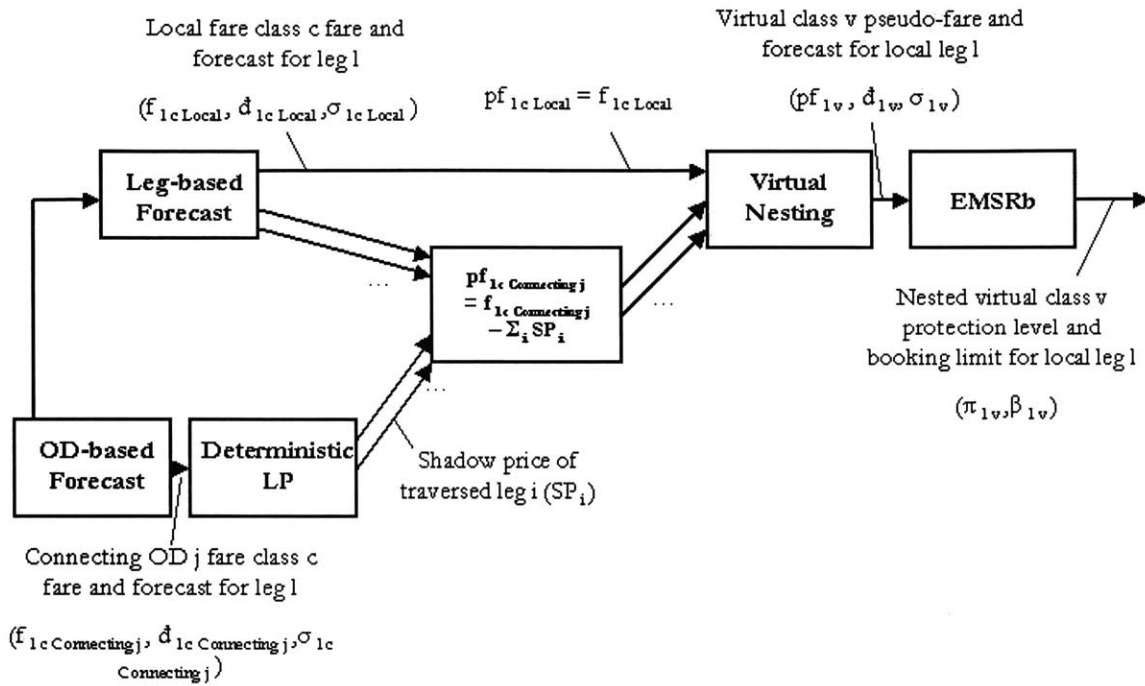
Local fare class c fare and forecast for leg l

$(f_{1c\,Local}, \bar{d}_{1c\,Local}, \sigma_{1c\,Local})$

$pf_{1c\,Local} = f_{1c\,Local}$

Virtual class v pseudo-fare and forecast for local leg l

$(pf_{1v}, \bar{d}_{1v}, \sigma_{1v})$

Leg-based Forecast

Virtual Nesting

EMSRb

...

$pf_{1c\,Connecting\,j} = f_{1c\,Connecting\,j} - \Sigma_i SP_i$

...

Nested virtual class v protection level and booking limit for local leg l

$(\pi_{1v}, \beta_{1v})$

...

OD-based Forecast

Deterministic LP

Shadow price of traversed leg i $(SP_i)$

Connecting OD j fare class c fare and forecast for leg l

$(f_{1c\,Connecting\,j}, \bar{d}_{1c\,Connecting\,j}, \sigma_{1c\,Connecting\,j})$